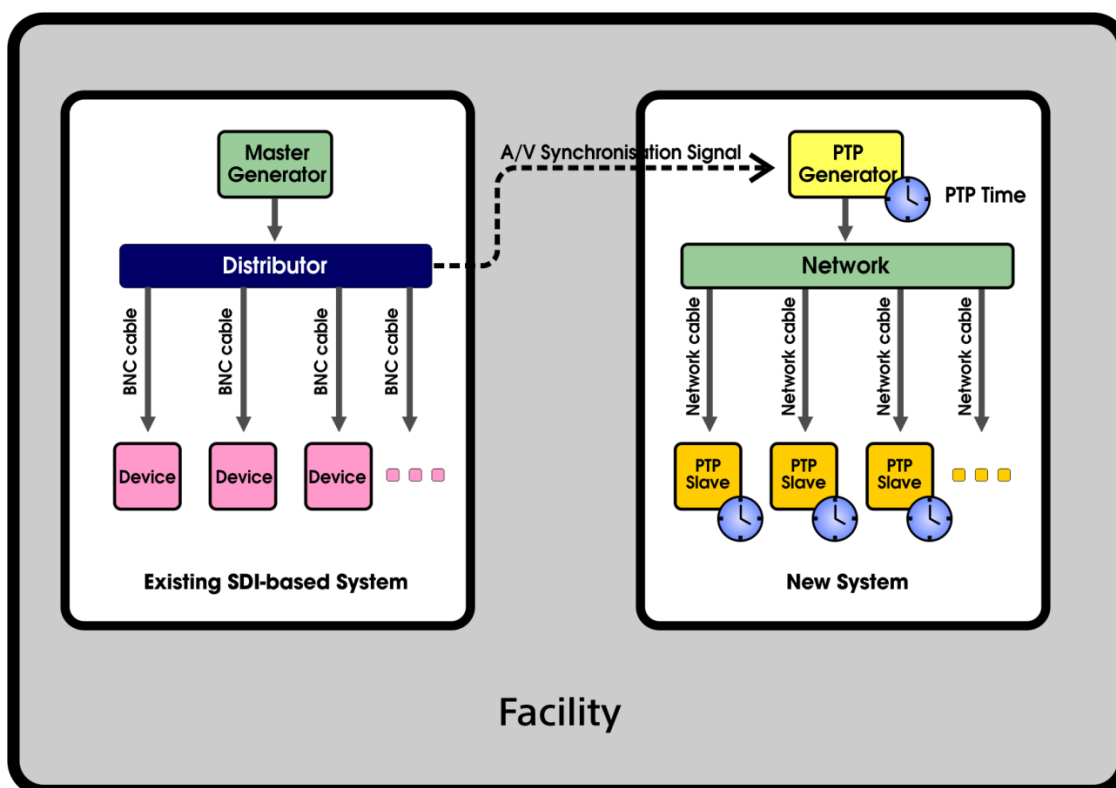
Master Generator

Distributor

BNC cable

BNC cable

BNC cable

BNC cable

Device

Device

Device

Existing SDI-based System

A/V Synchronisation Signal

PTP Generator

PTP Time

Network

Network cable

Network cable

Network cable

Network cable

PTP Slave

PTP Slave

PTP Slave

New System

Facility